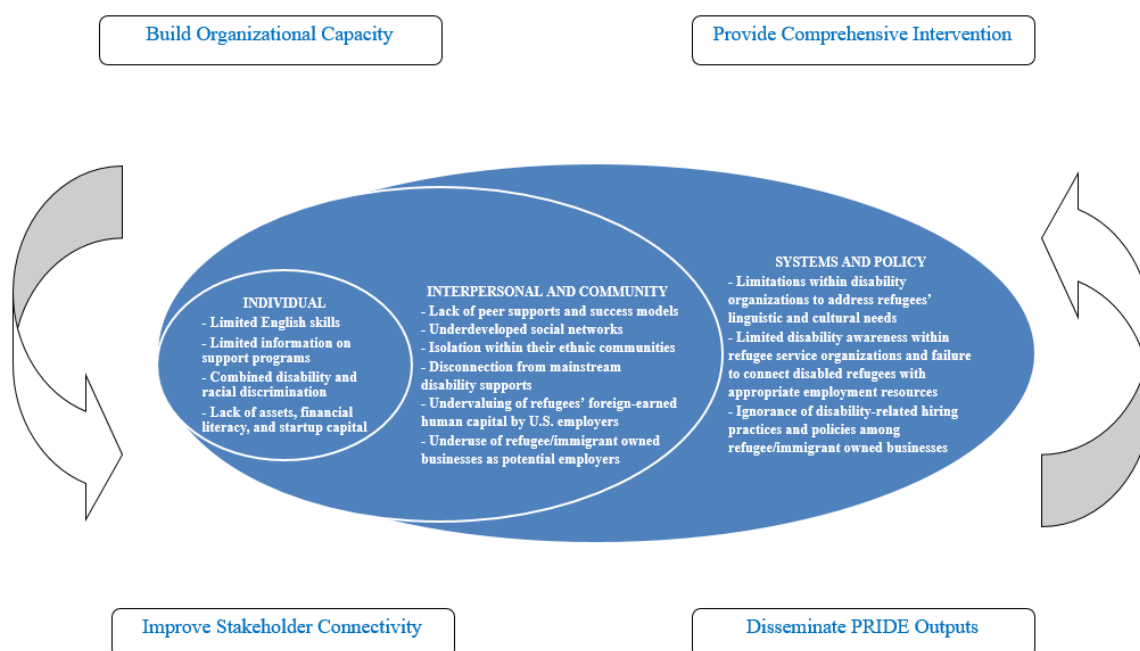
Build Organizational Capacity

Provide Comprehensive Intervention

INDIVIDUAL
- Limited English skills
- Limited information on support programs
- Combined disability and racial discrimination
- Lack of assets, financial literacy, and startup capital

INTERPERSONAL AND COMMUNITY
- Lack of peer supports and success models
- Underdeveloped social networks
- Isolation within their ethnic communities
- Disconnection from mainstream disability supports
- Undervaluing of refugees' foreign-earned human capital by U.S. employers
- Underuse of refugee/immigrant owned businesses as potential employers

SYSTEMS AND POLICY
- Limitations within disability organizations to address refugees' linguistic and cultural needs
- Limited disability awareness within refugee service organizations and failure to connect disabled refugees with appropriate employment resources
- Ignorance of disability-related hiring practices and policies among refugee/immigrant owned businesses

Improve Stakeholder Connectivity

Disseminate PRIDE Outputs